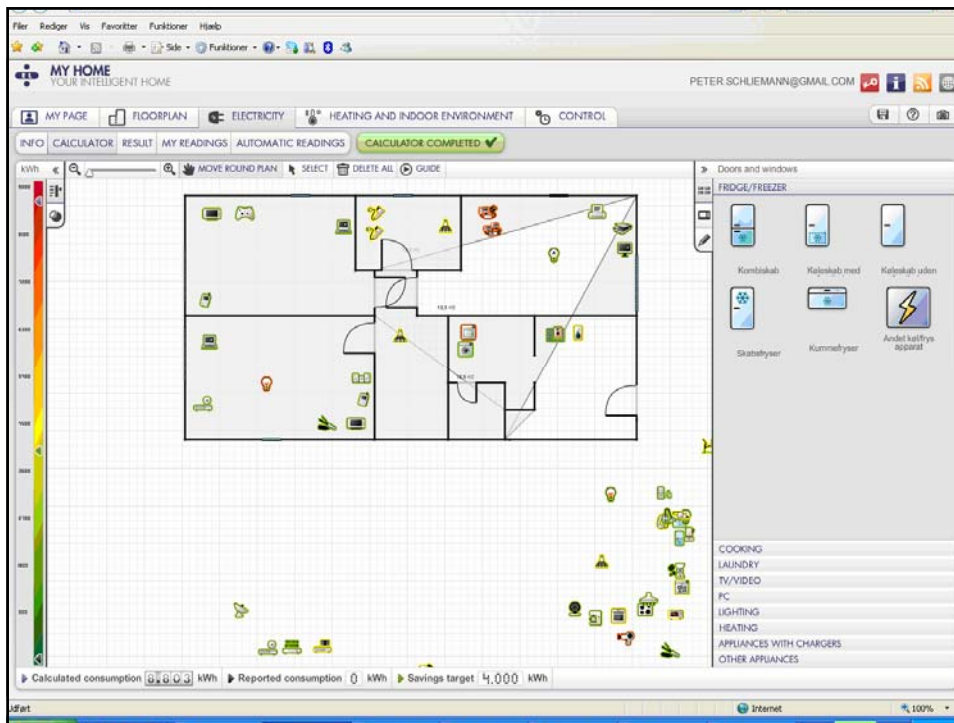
Filer Rediger Vis Favoritter Funktioner Hjælp

Side Funktioner

MY HOME
YOUR INTELLIGENT HOME

PETER.SCHLIEMANN@GMAIL.COM

MY PAGE FLOORPLAN ELECTRICITY HEATING AND INDOOR ENVIRONMENT CONTROL

INFO CALCULATOR RESULT MY READINGS AUTOMATIC READINGS CALCULATOR COMPLETED

kWh MOVE ROUND PLAN SELECT DELETE ALL GUIDE

» Doors and windows
FRIDGE/FREEZER

Kombiskab Køleskab med Køleskab uden
Skabsfryser Kummefryser Andet køl/frys apparat

COOKING
LAUNDRY
TV/VIDEO
PC
LIGHTING
HEATING
APPLIANCES WITH CHARGERS
OTHER APPLIANCES

Calculated consumption 8,803 kWh ▶ Reported consumption 0 kWh ▶ Savings target 4,000 kWh

Udført Internet 100%